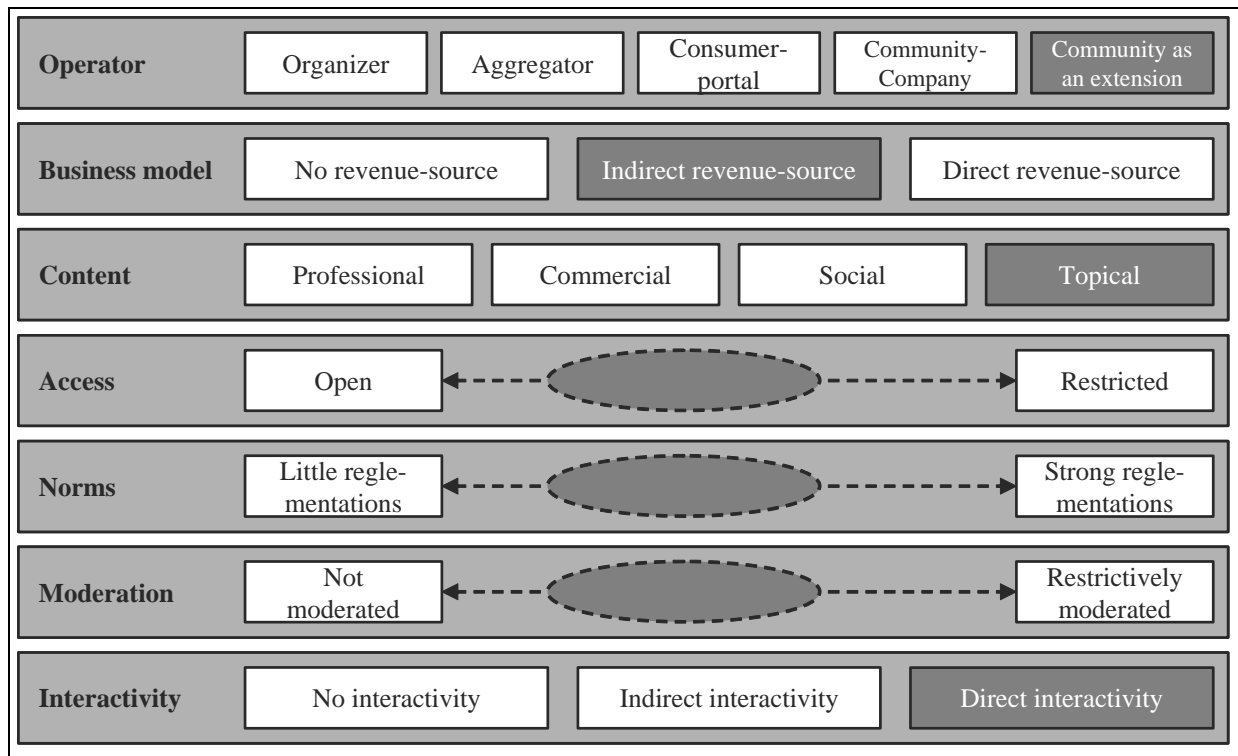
Operator | Organizer | Aggregator | Consumer-portal | Community-Company | Community as an extension

Business model | No revenue-source | Indirect revenue-source | Direct revenue-source

Content | Professional | Commercial | Social | Topical

Access | Open | Restricted

Norms | Little reglementations | Strong reglementations

Moderation | Not moderated | Restrictively moderated

Interactivity | No interactivity | Indirect interactivity | Direct interactivity